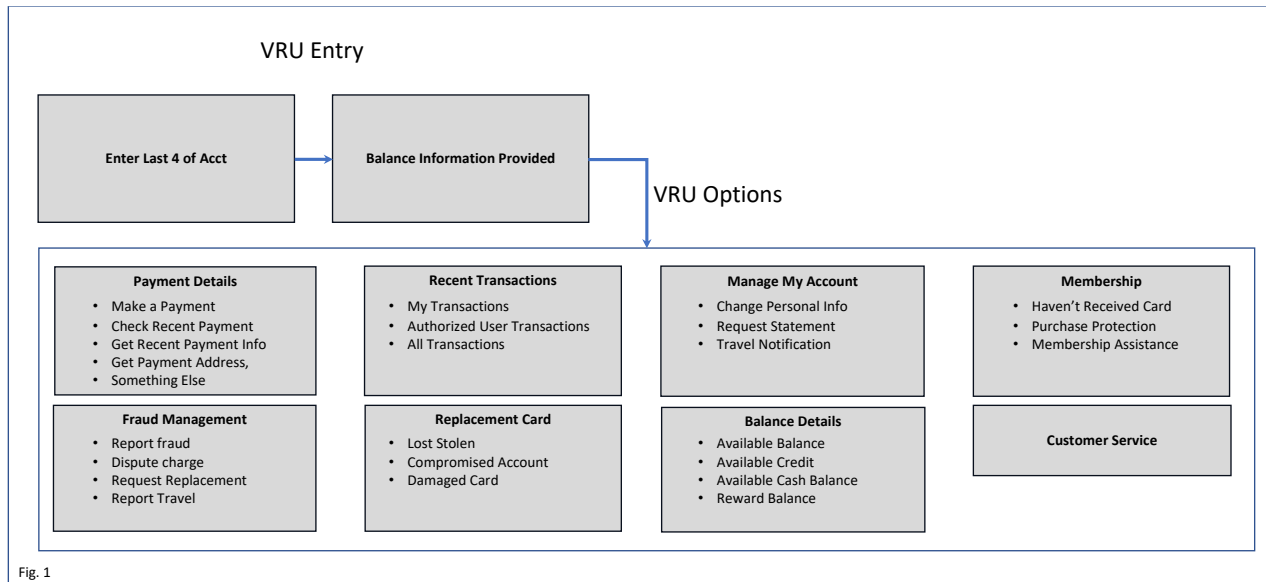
VRU Entry

Enter Last 4 of Acct

Balance Information Provided

VRU Options

Payment Details
- Make a Payment
- Check Recent Payment
- Get Recent Payment Info
- Get Payment Address,
- Something Else

Recent Transactions
- My Transactions
- Authorized User Transactions
- All Transactions

Manage My Account
- Change Personal Info
- Request Statement
- Travel Notification

Membership
- Haven't Received Card
- Purchase Protection
- Membership Assistance

Fraud Management
- Report fraud
- Dispute charge
- Request Replacement
- Report Travel

Replacement Card
- Lost Stolen
- Compromised Account
- Damaged Card

Balance Details
- Available Balance
- Available Credit
- Available Cash Balance
- Reward Balance

Customer Service

Fig. 1